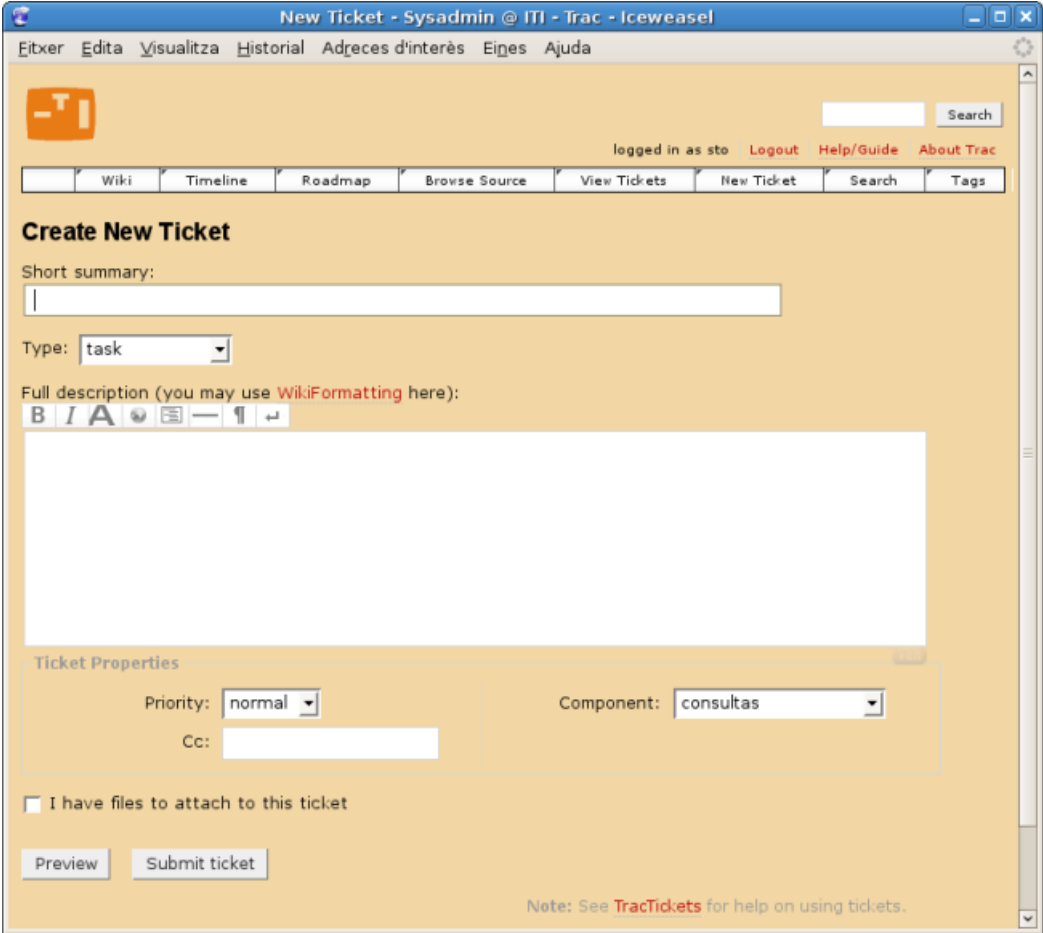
New Ticket - Sysadmin @ ITI - Trac - Iceweasel

Fitxer Edita Visualitza Historial Adreces d'interès Eines Ajuda

Search

logged in as sto Logout Help/Guide About Trac

| Wiki | Timeline | Roadmap | Browse Source | View Tickets | New Ticket | Search | Tags |
|---|---|---|---|---|---|---|---|

Create New Ticket

Short summary:

Type: task

Full description (you may use WikiFormatting here):

Ticket Properties

Priority: normal

Component: consultas

Cc:

I have files to attach to this ticket

Preview Submit ticket

Note: See TracTickets for help on using tickets.